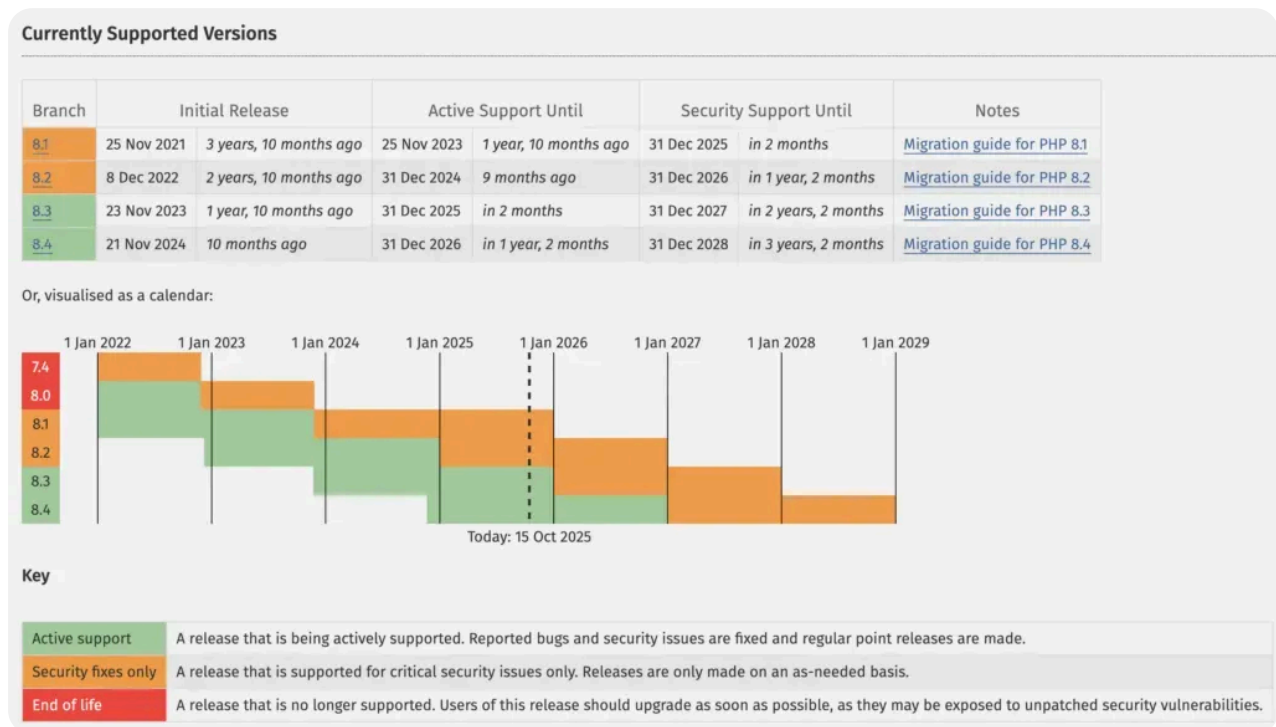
Currently Supported Versions

| Branch | Initial Release | | Active Support Until | | Security Support Until | | Notes |
|---|---|---|---|---|---|---|---|
| 8.1 | 25 Nov 2021 | 3 years, 10 months ago | 25 Nov 2023 | 1 year, 10 months ago | 31 Dec 2025 | in 2 months | Migration guide for PHP 8.1 |
| 8.2 | 8 Dec 2022 | 2 years, 10 months ago | 31 Dec 2024 | 9 months ago | 31 Dec 2026 | in 1 year, 2 months | Migration guide for PHP 8.2 |
| 8.3 | 23 Nov 2023 | 1 year, 10 months ago | 31 Dec 2025 | in 2 months | 31 Dec 2027 | in 2 years, 2 months | Migration guide for PHP 8.3 |
| 8.4 | 21 Nov 2024 | 10 months ago | 31 Dec 2026 | in 1 year, 2 months | 31 Dec 2028 | in 3 years, 2 months | Migration guide for PHP 8.4 |

Or, visualised as a calendar:

1 Jan 2022 1 Jan 2023 1 Jan 2024 1 Jan 2025 1 Jan 2026 1 Jan 2027 1 Jan 2028 1 Jan 2029

7.4
8.0
8.1
8.2
8.3
8.4

Today: 15 Oct 2025

Key

| | |
|---|---|
| Active support | A release that is being actively supported. Reported bugs and security issues are fixed and regular point releases are made. |
| Security fixes only | A release that is supported for critical security issues only. Releases are only made on an as-needed basis. |
| End of life | A release that is no longer supported. Users of this release should upgrade as soon as possible, as they may be exposed to unpatched security vulnerabilities. |